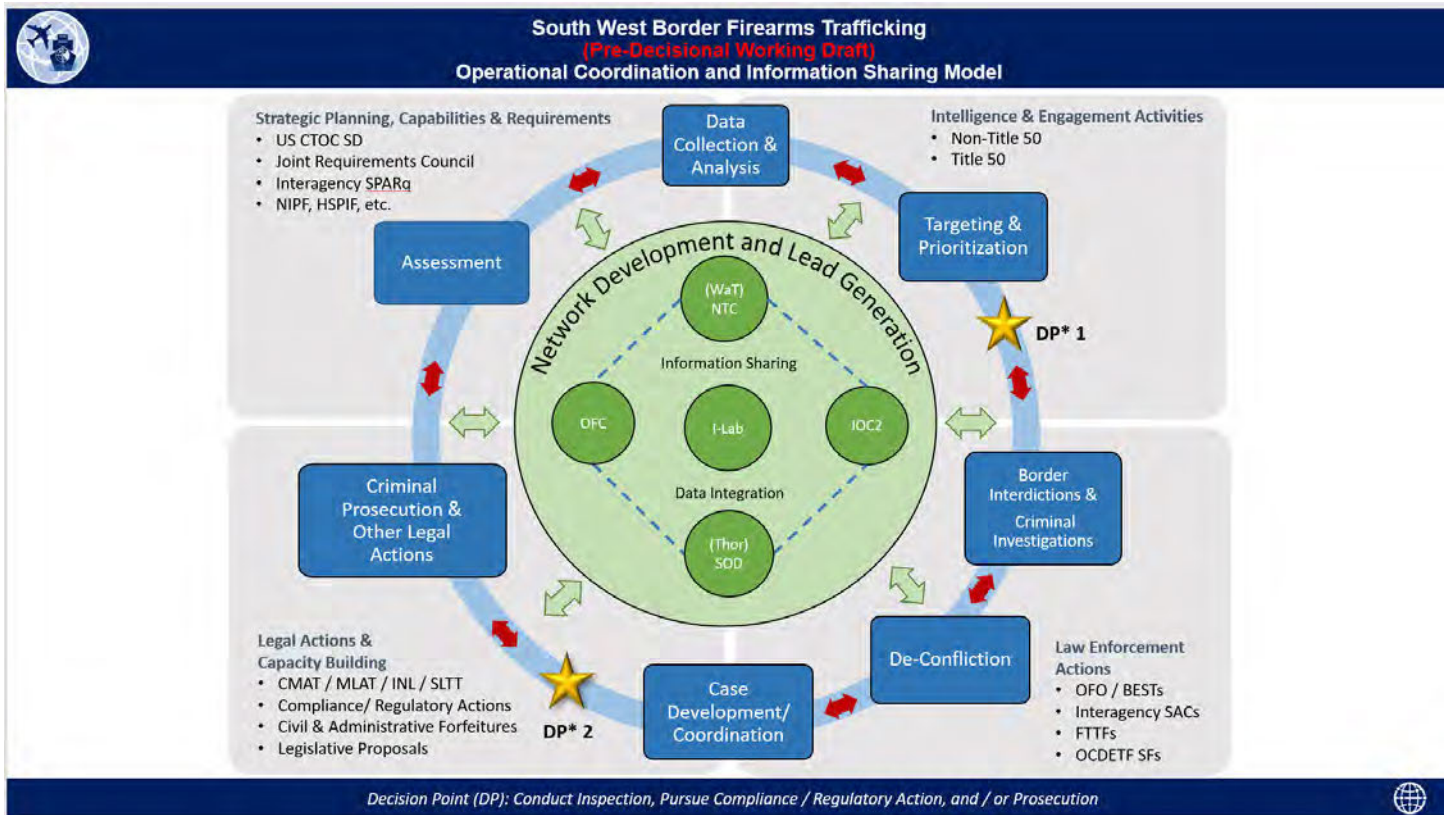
South West Border Firearms Trafficking
(Pre-Decisional Working Draft)
Operational Coordination and Information Sharing Model

Strategic Planning, Capabilities & Requirements
• US CTOC SD
• Joint Requirements Council
• Interagency SPARq
• NIPF, HSPIF, etc.

Data Collection & Analysis

Intelligence & Engagement Activities
• Non-Title 50
• Title 50

Targeting & Prioritization

DP* 1

Assessment

Network Development and Lead Generation

(WaT) NTC

Information Sharing

OFC

I-Lab

IOC2

Data Integration

(Thor) SOD

Criminal Prosecution & Other Legal Actions

Border Interdictions & Criminal Investigations

De-Confliction

Case Development/ Coordination

DP* 2

Legal Actions & Capacity Building
• CMAT / MLAT / INL / SLTT
• Compliance/ Regulatory Actions
• Civil & Administrative Forfeitures
• Legislative Proposals

Law Enforcement Actions
• OFO / BESTs
• Interagency SACs
• FTTFs
• OCDETF SFs

Decision Point (DP): Conduct Inspection, Pursue Compliance / Regulatory Action, and / or Prosecution